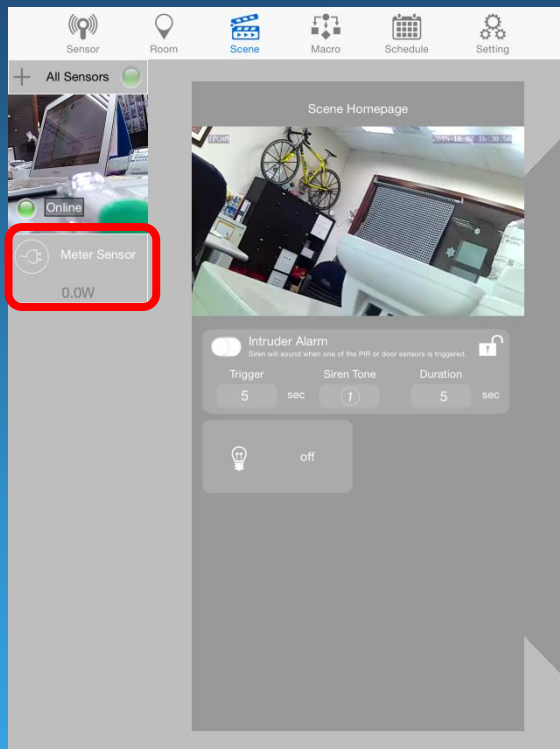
Sensor Room Scene Macro Schedule Setting

All Sensors

Online

Meter Sensor

0.0W

Scene Homepage

IPCAM 2015-10-02 16:30:56

Intruder Alarm

Siren will sound when one of the PIR or door sensors is triggered.

Trigger
5 sec

Siren Tone
1

Duration
5 sec

off